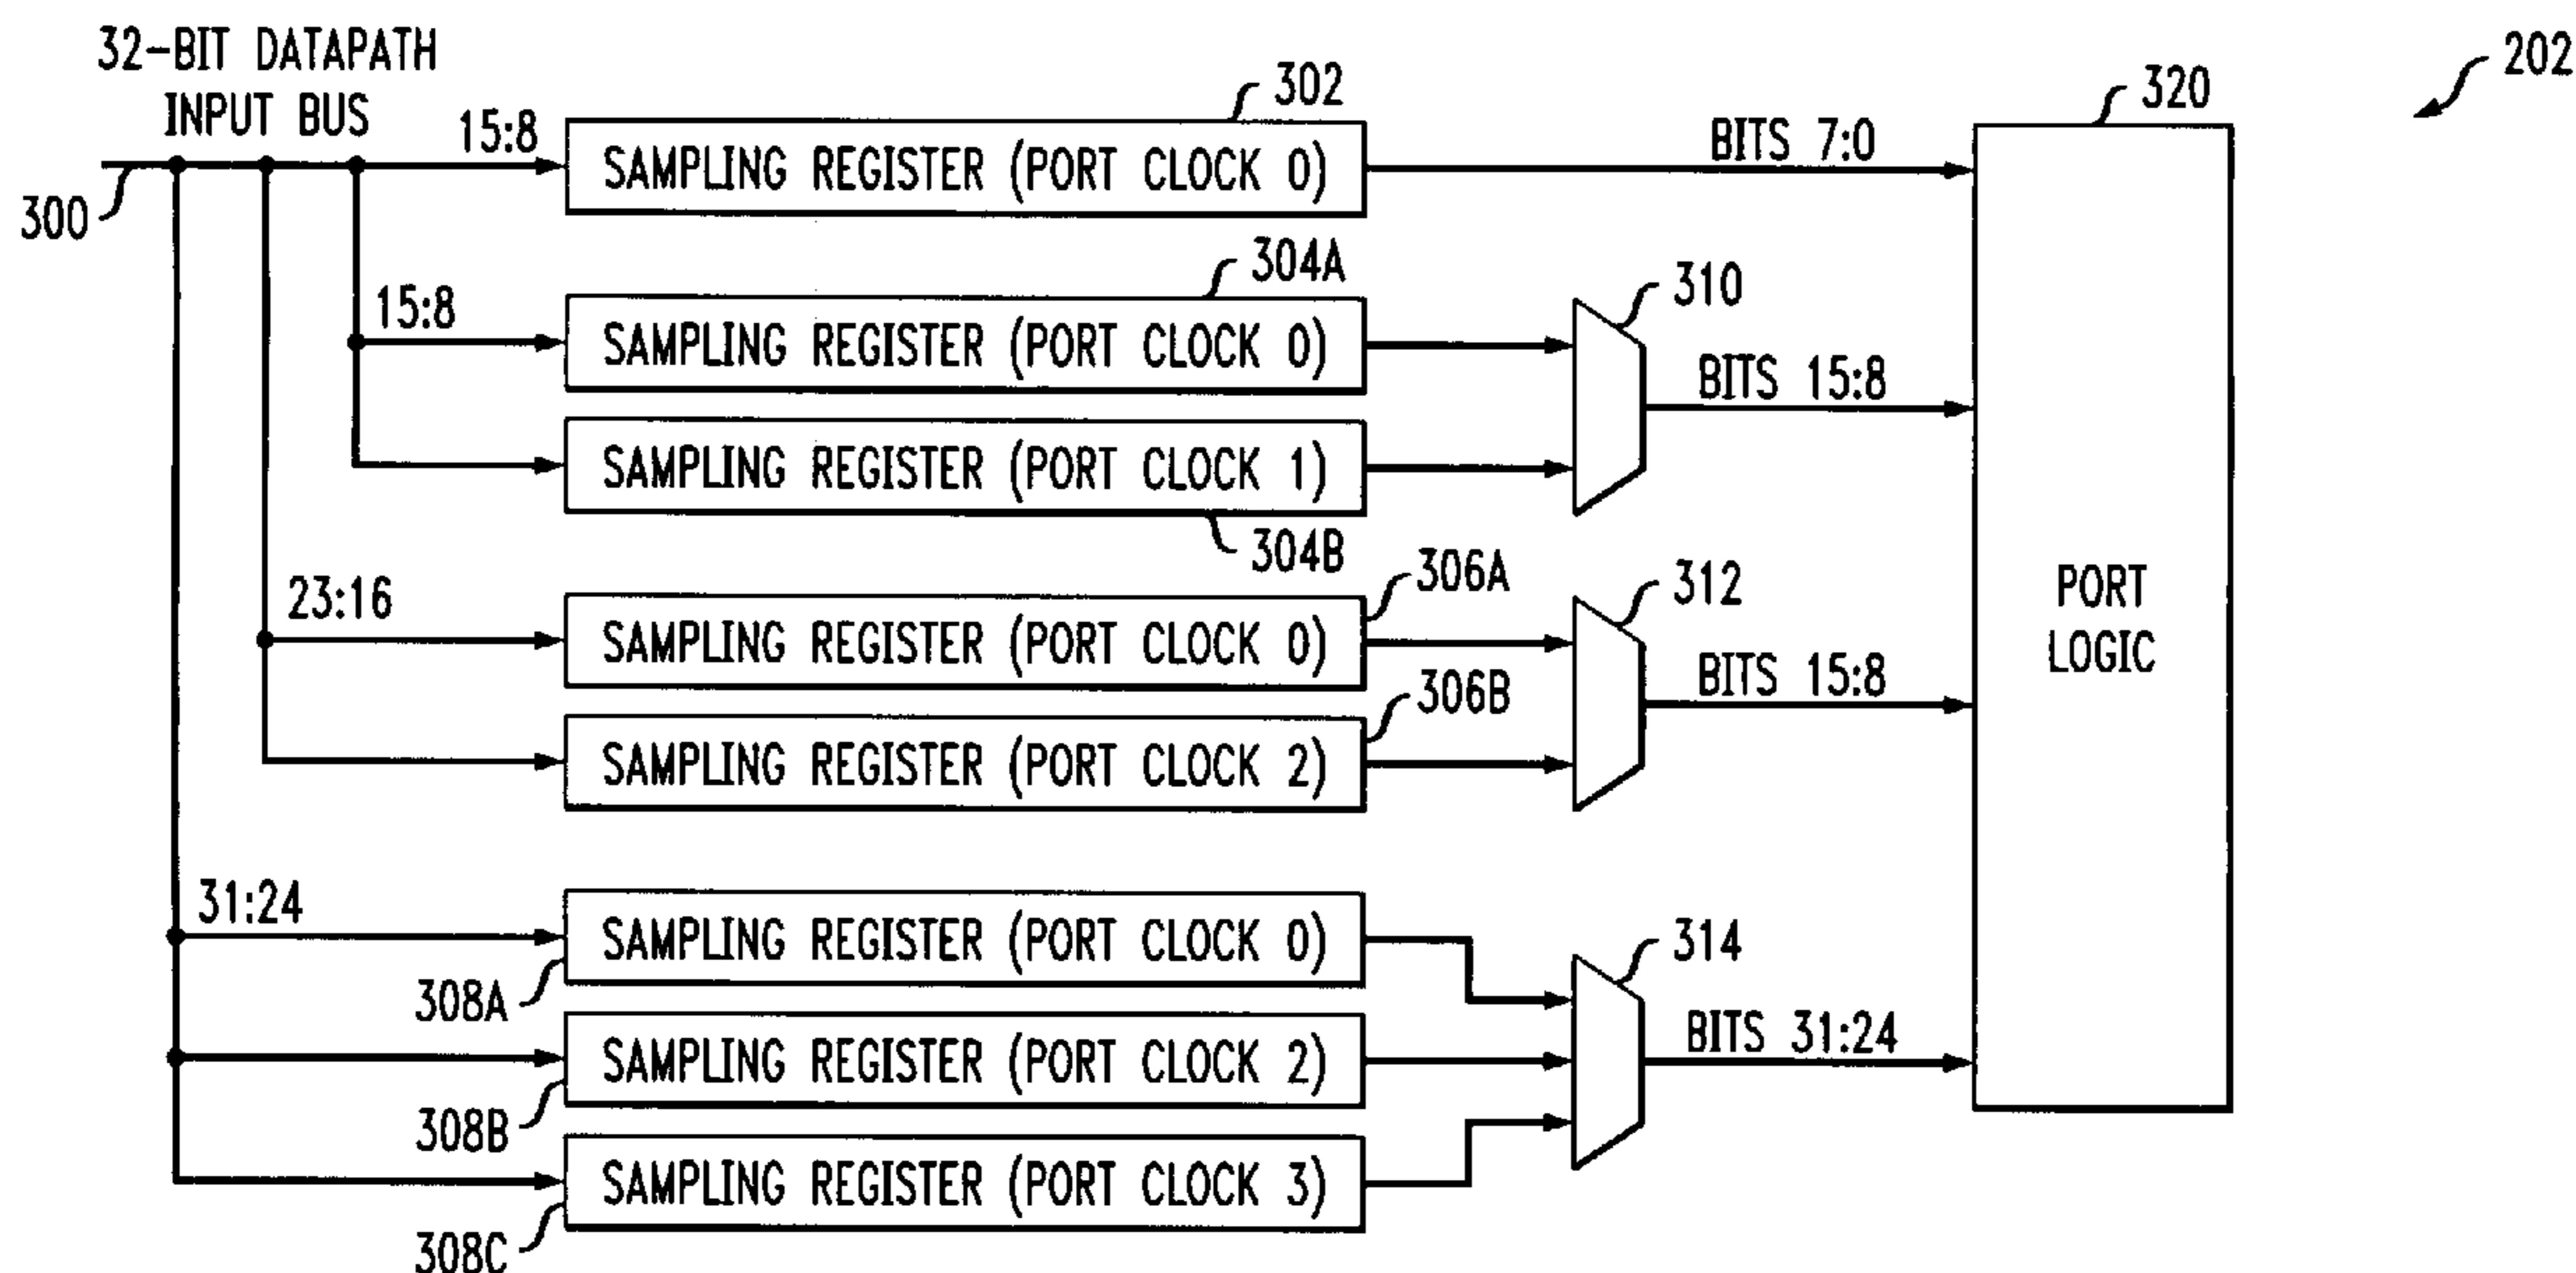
32-BIT DATAPATH INPUT BUS

202

300

15:8

302

SAMPLING REGISTER (PORT CLOCK 0)

BITS 7:0

320

304A

15:8

SAMPLING REGISTER (PORT CLOCK 0)

310

BITS 15:8

SAMPLING REGISTER (PORT CLOCK 1)

304B

306A

23:16

SAMPLING REGISTER (PORT CLOCK 0)

312

BITS 15:8

PORT LOGIC

306B

SAMPLING REGISTER (PORT CLOCK 2)

31:24

SAMPLING REGISTER (PORT CLOCK 0)

314

308A

BITS 31:24

SAMPLING REGISTER (PORT CLOCK 2)

308B

SAMPLING REGISTER (PORT CLOCK 3)

308C